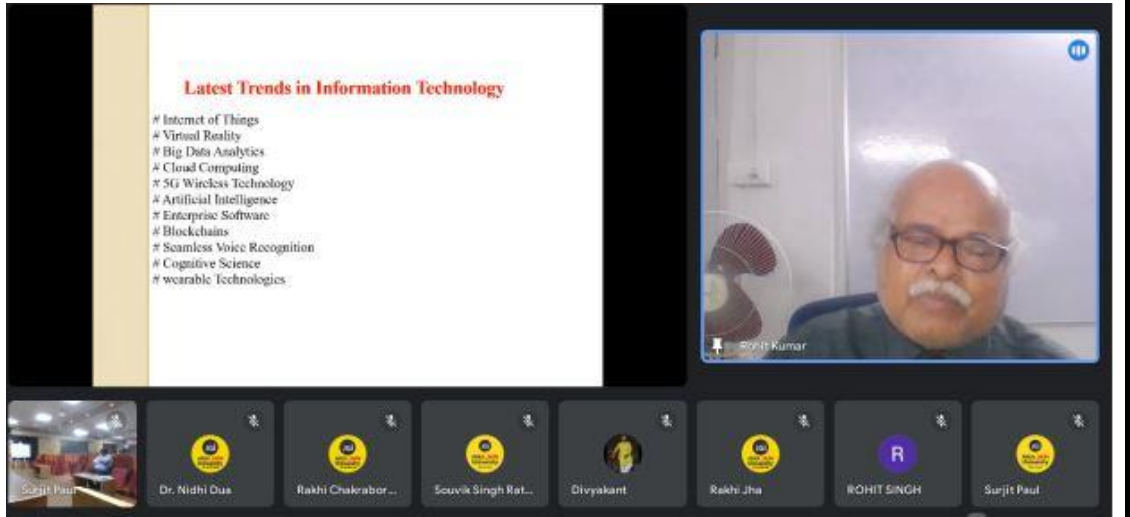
Latest Trends in Information Technology

# Internet of Things
# Virtual Reality
# Big Data Analytics
# Cloud Computing
# 5G Wireless Technology
# Artificial Intelligence
# Enterprise Software
# Blockchains
# Seamless Voice Recognition
# Cognitive Science
# wearable Technologies

Rohit Kumar

Surjit Paul
Dr. Nidhi Dua
Rakhi Chakrabor...
Souvik Singh Rat...
Divyakant
Rakhi Jha
R
ROHIT SINGH
Surjit Paul